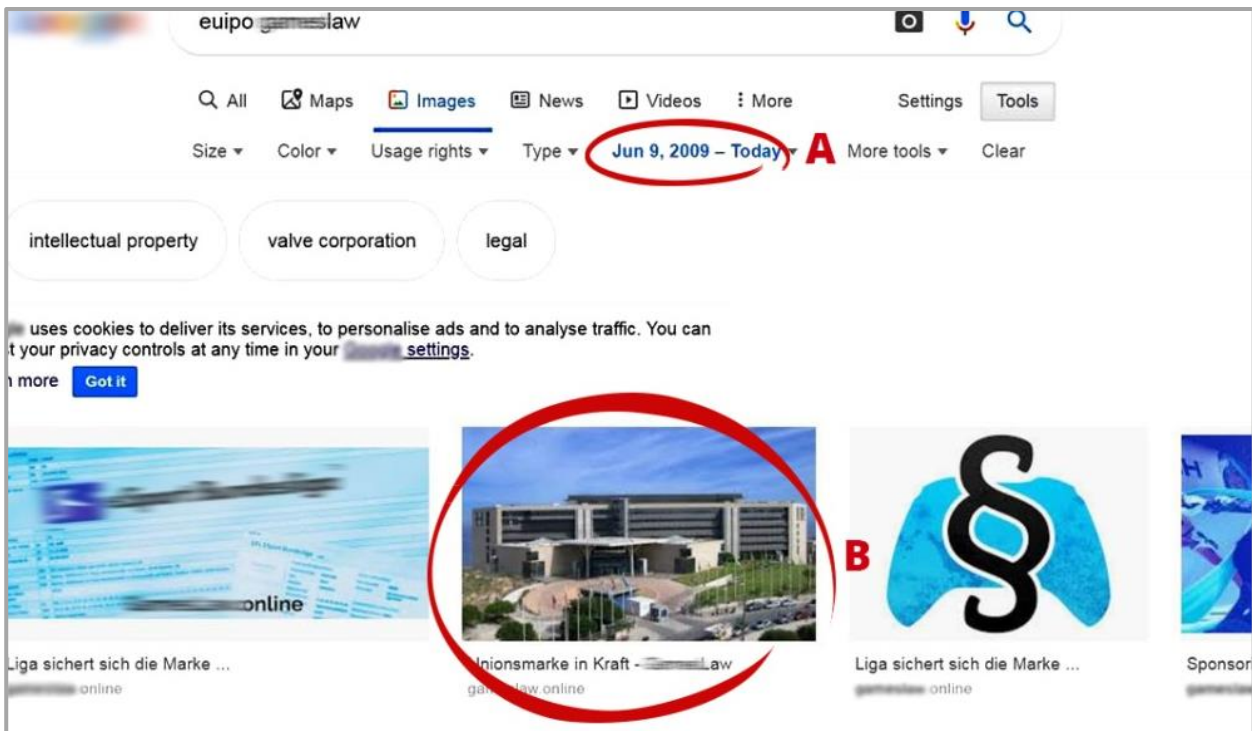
euipo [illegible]law

All Maps Images News Videos More Settings Tools

Size Color Usage rights Type Jun 9, 2009 – Today A More tools Clear

intellectual property valve corporation legal

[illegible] uses cookies to deliver its services, to personalise ads and to analyse traffic. You can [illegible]t your privacy controls at any time in your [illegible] settings.

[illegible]n more Got it

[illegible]online

Liga sichert sich die Marke ...
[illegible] online

B

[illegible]nionsmarke in Kraft - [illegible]Law
ga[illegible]law.online

Liga sichert sich die Marke ...
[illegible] online

Sponsor
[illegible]